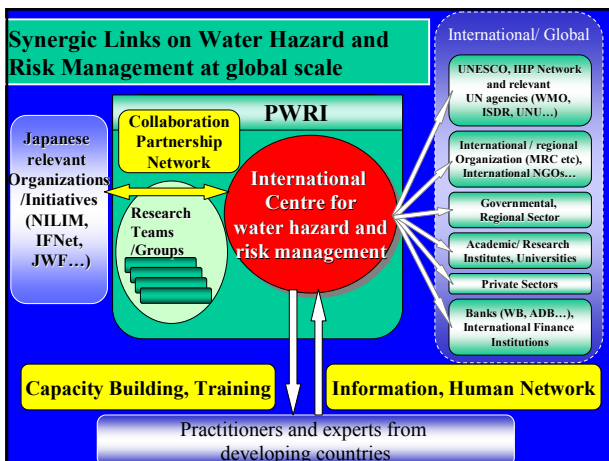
Synergic Links on Water Hazard and Risk Management at global scale

International/ Global

UNESCO, IHP Network and relevant UN agencies (WMO, ISDR, UNU…)

International / regional Organization (MRC etc), International NGOs…

Governmental, Regional Sector

Academic/ Research Institutes, Universities

Private Sectors

Banks (WB, ADB…), International Finance Institutions

PWRI

Collaboration Partnership Network

Japanese relevant Organizations /Initiatives (NILIM, IFNet, JWF…)

Research Teams /Groups

International Centre for water hazard and risk management

Capacity Building, Training

Information, Human Network

Practitioners and experts from developing countries